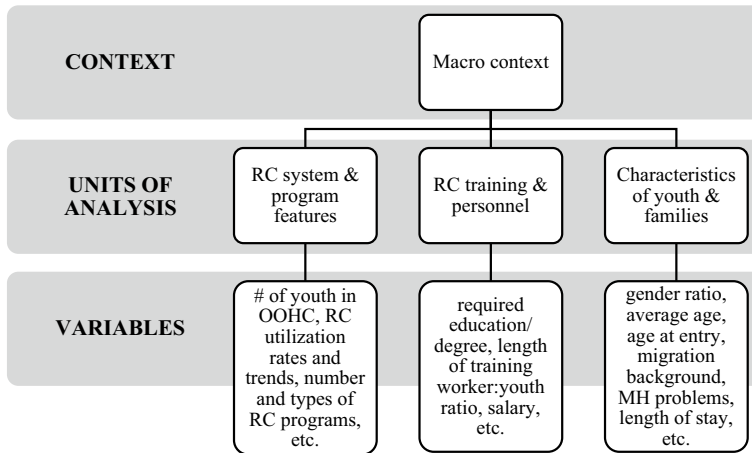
CONTEXT

Macro context

UNITS OF ANALYSIS

RC system & program features

RC training & personnel

Characteristics of youth & families

VARIABLES

# of youth in OOHC, RC utilization rates and trends, number and types of RC programs, etc.

required education/ degree, length of training worker:youth ratio, salary, etc.

gender ratio, average age, age at entry, migration background, MH problems, length of stay, etc.